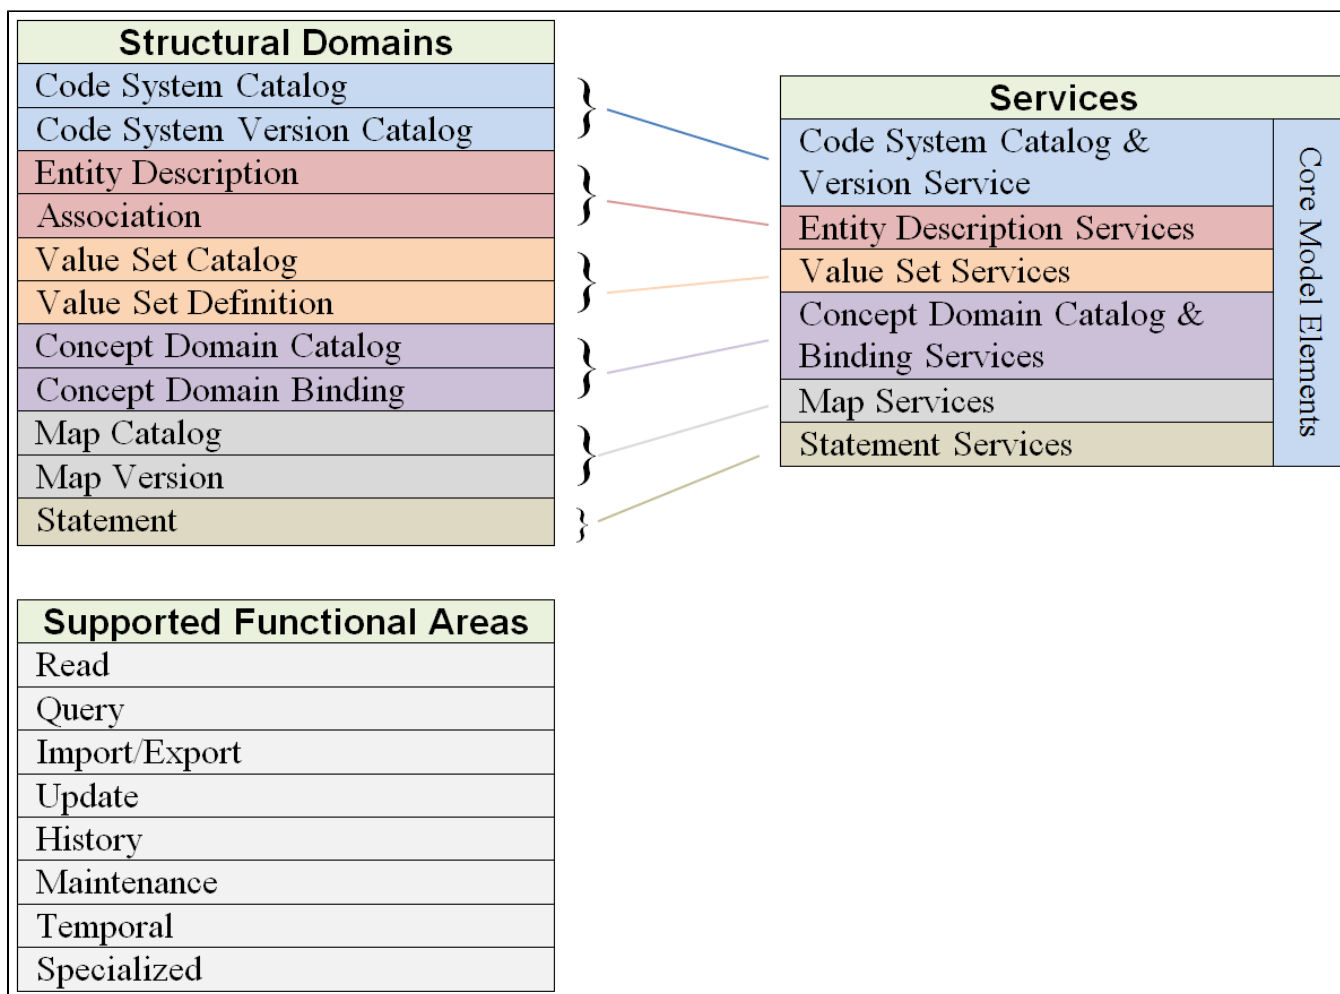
| Structural Domains |
|---|
| Code System Catalog |
| Code System Version Catalog |
| Entity Description |
| Association |
| Value Set Catalog |
| Value Set Definition |
| Concept Domain Catalog |
| Concept Domain Binding |
| Map Catalog |
| Map Version |
| Statement |

| Services | |
|---|---|
| Code System Catalog & Version Service | Core Model Elements |
| Entity Description Services | |
| Value Set Services | |
| Concept Domain Catalog & Binding Services | |
| Map Services | |
| Statement Services | |

| Supported Functional Areas |
|---|
| Read |
| Query |
| Import/Export |
| Update |
| History |
| Maintenance |
| Temporal |
| Specialized |